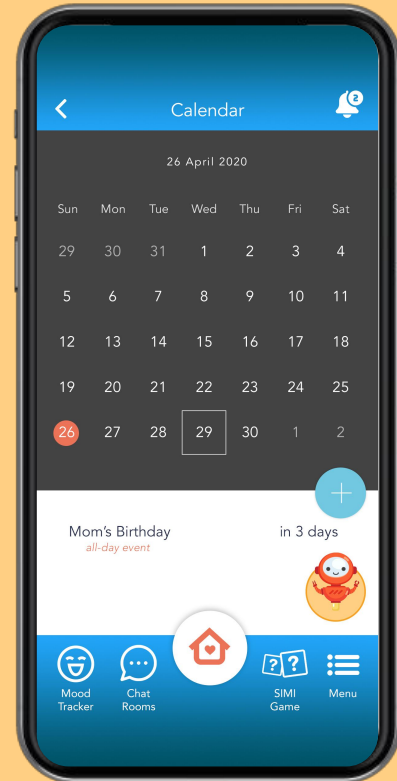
Calendar

2

26 April 2020

| Sun | Mon | Tue | Wed | Thu | Fri | Sat |
|---|---|---|---|---|---|---|
| 29 | 30 | 31 | 1 | 2 | 3 | 4 |
| 5 | 6 | 7 | 8 | 9 | 10 | 11 |
| 12 | 13 | 14 | 15 | 16 | 17 | 18 |
| 19 | 20 | 21 | 22 | 23 | 24 | 25 |
| 26 | 27 | 28 | 29 | 30 | 1 | 2 |

+

Mom's Birthday
all-day event

in 3 days

Mood Tracker

Chat Rooms

??

SIMI Game

Menu